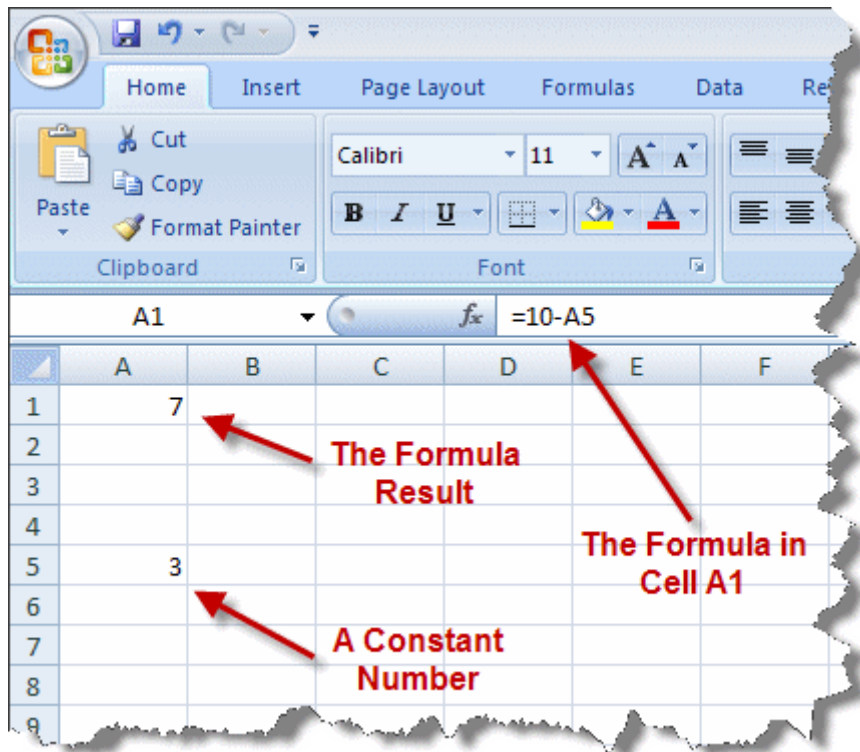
Home Insert Page Layout Formulas Data Re

Paste

Cut

Copy

Format Painter

Clipboard

Calibri 11

B I U

A

Font

A1

$f_x$ =10-A5

| | A | B | C | D | E | F |
|---|---|---|---|---|---|---|
| 1 | 7 | | | | | |
| 2 | | | | | | |
| 3 | | | | | | |
| 4 | | | | | | |
| 5 | 3 | | | | | |
| 6 | | | | | | |
| 7 | | | | | | |
| 8 | | | | | | |
| 9 | | | | | | |

The Formula Result

The Formula in Cell A1

A Constant Number